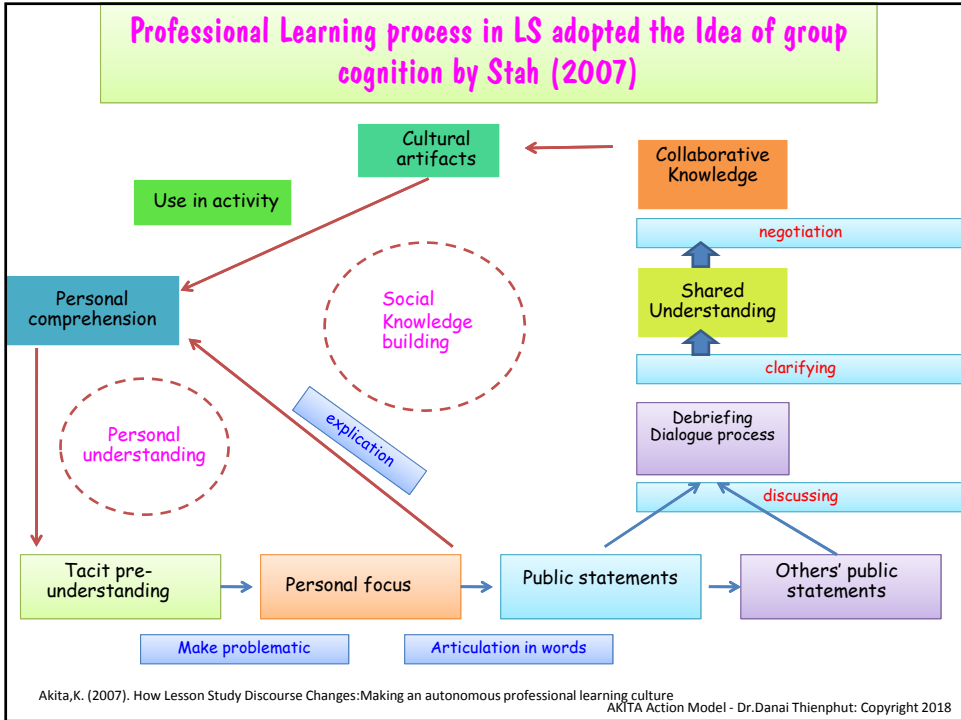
Professional Learning process in LS adopted the Idea of group cognition by Stah (2007)

Cultural artifacts

Collaborative Knowledge

Use in activity

negotiation

Personal comprehension

Social Knowledge building

Shared Understanding

clarifying

explication

Personal understanding

Debriefing Dialogue process

discussing

Tacit pre-understanding

Personal focus

Public statements

Others' public statements

Make problematic

Articulation in words

Akita,K. (2007). How Lesson Study Discourse Changes:Making an autonomous professional learning culture

AKITA Action Model - Dr.Danai Thienphut: Copyright 2018